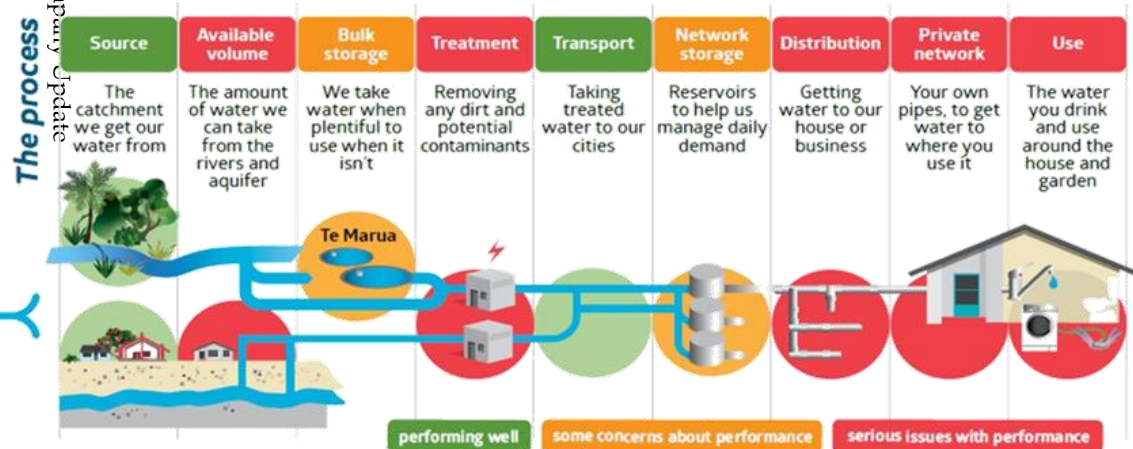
The process

pany Update

| Source | Available volume | Bulk storage | Treatment | Transport | Network storage | Distribution | Private network | Use |
|---|---|---|---|---|---|---|---|---|
| The catchment we get our water from | The amount of water we can take from the rivers and aquifer | We take water when plentiful to use when it isn't | Removing any dirt and potential contaminants | Taking treated water to our cities | Reservoirs to help us manage daily demand | Getting water to our house or business | Your own pipes, to get water to where you use it | The water you drink and use around the house and garden |

Te Marua

performing well

some concerns about performance

serious issues with performance